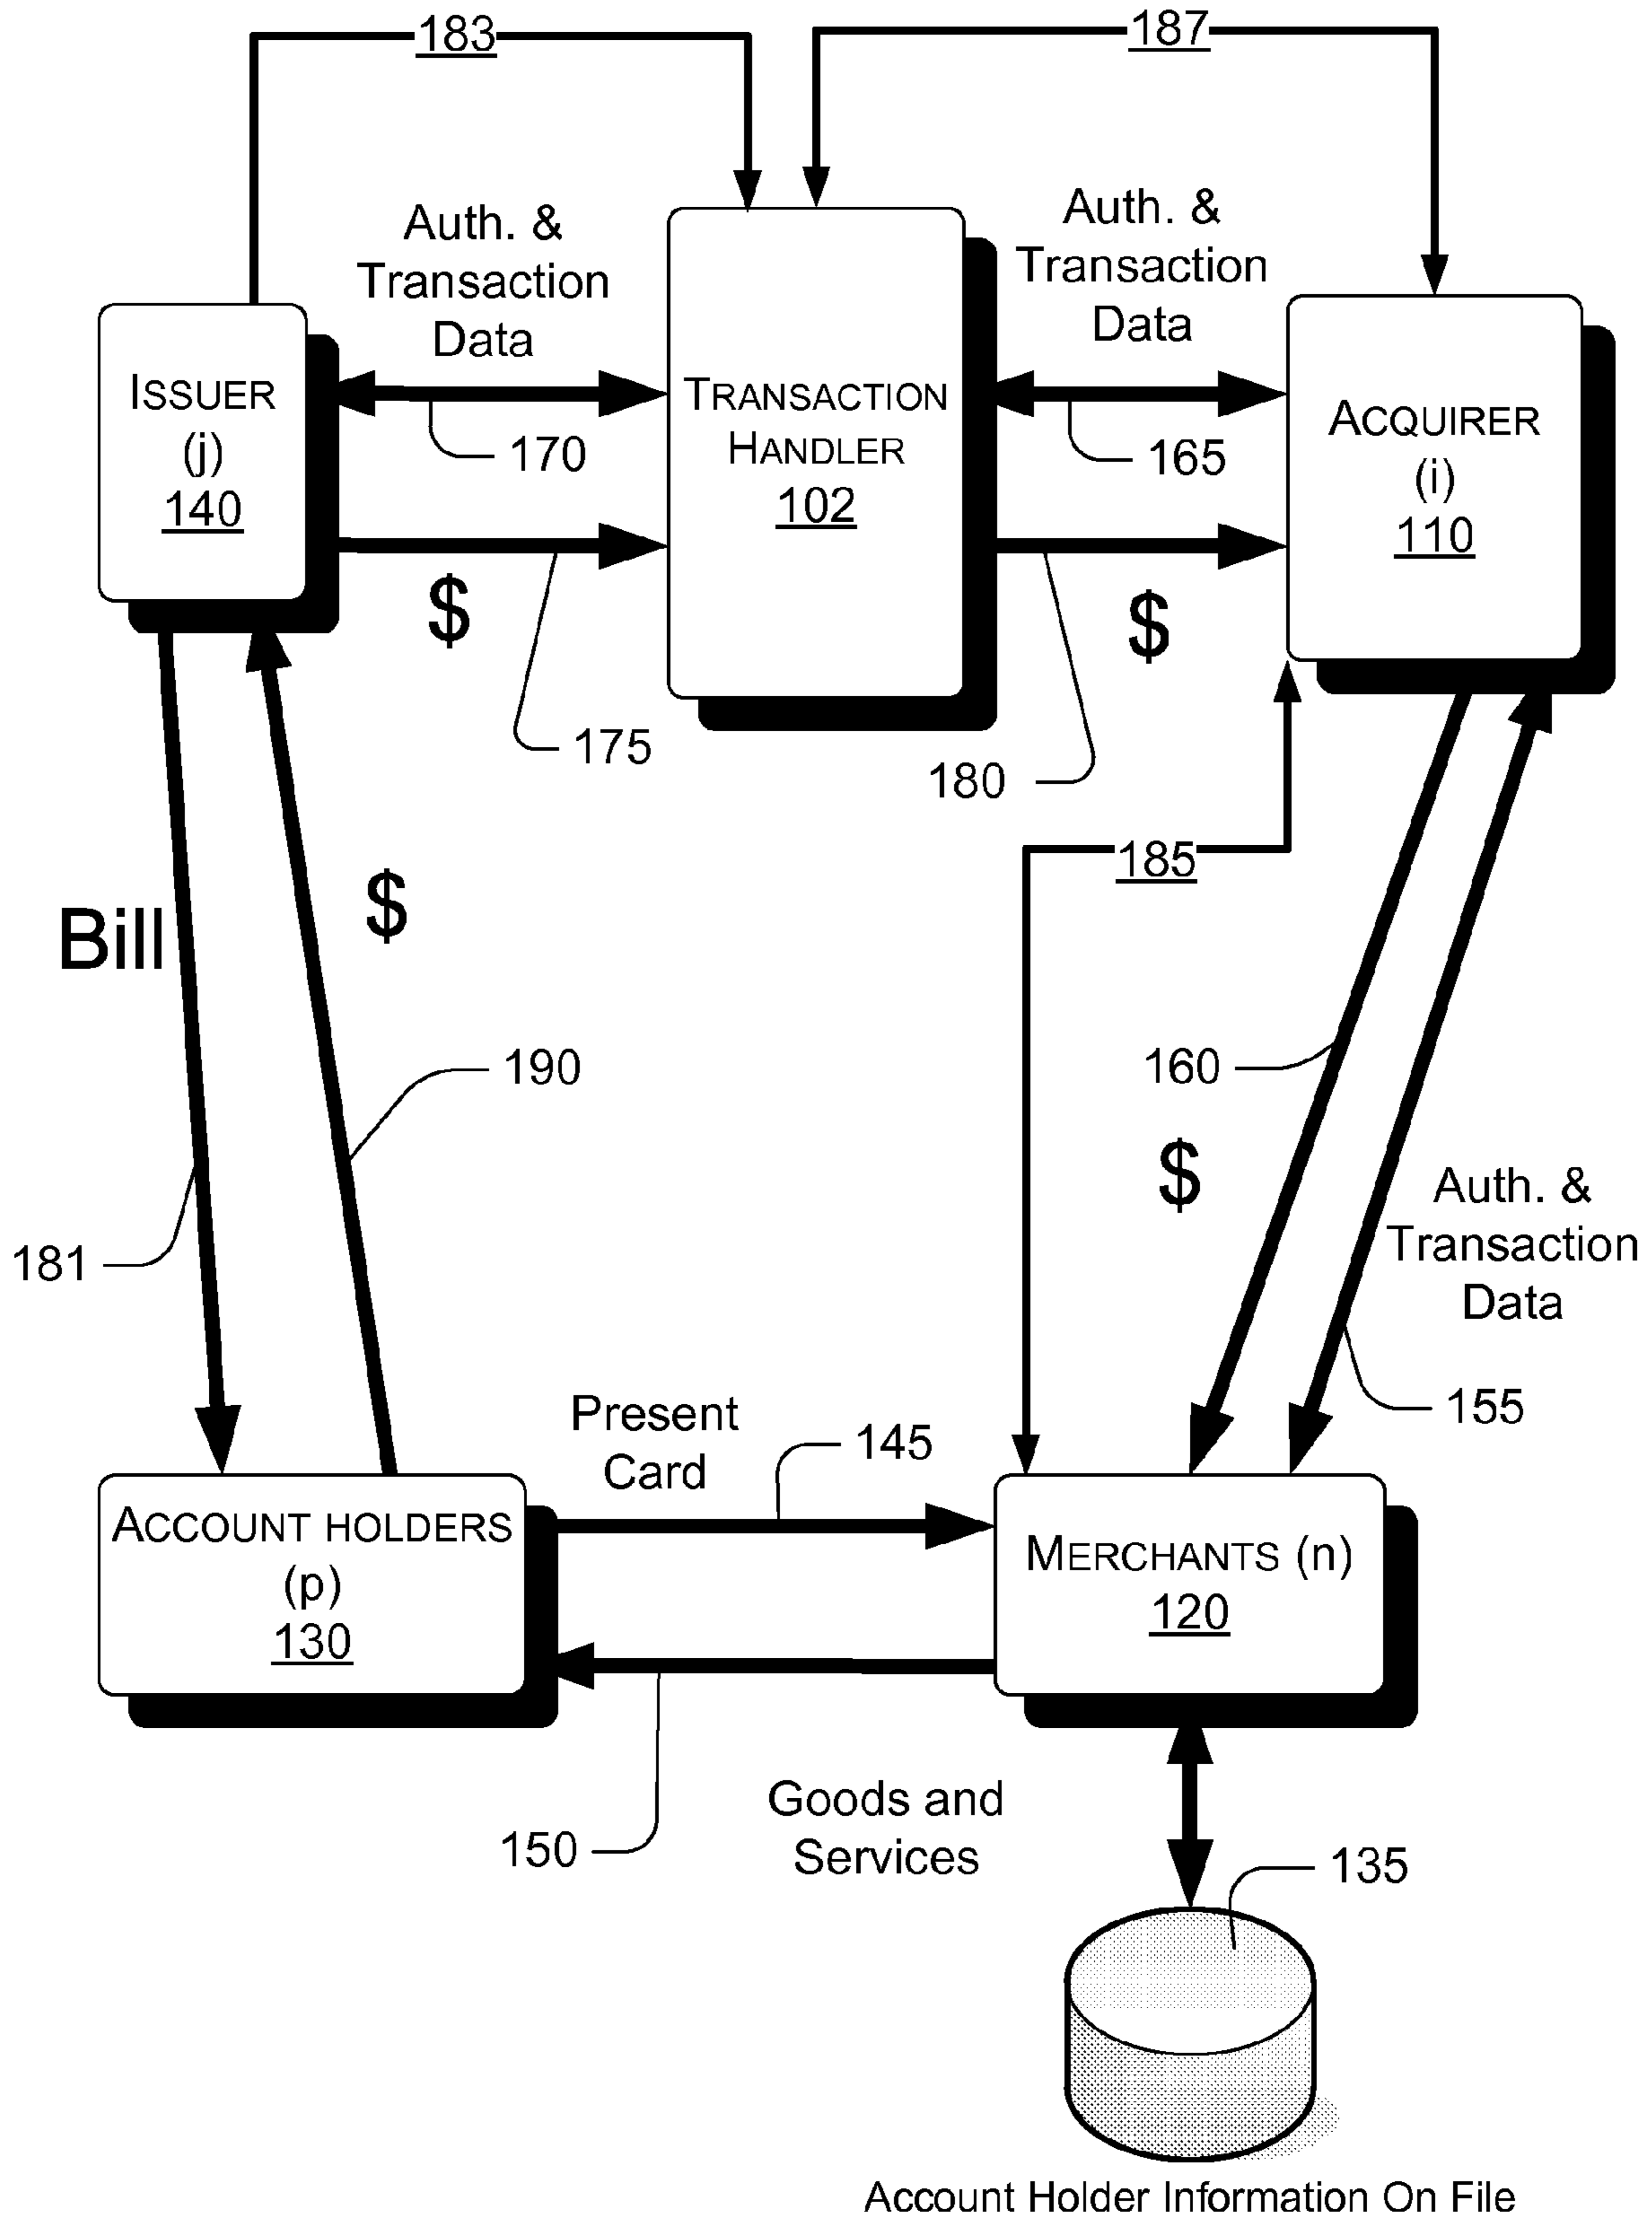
183

187

Auth. & Transaction Data

Auth. & Transaction Data

ISSUER (j) 140

TRANSACTION HANDLER 102

ACQUIRER (i) 110

170

165

$

$

175

180

185

Bill

$

190

160

$

Auth. & Transaction Data

181

155

Present Card

145

ACCOUNT HOLDERS (p) 130

MERCHANTS (n) 120

Goods and Services

150

135

Account Holder Information On File